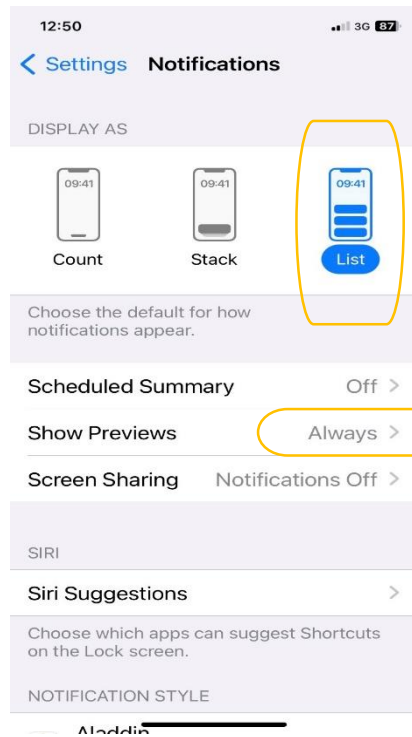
12:50
3G 87

< Settings Notifications

DISPLAY AS

09:41
Count

09:41
Stack

09:41
List

Choose the default for how notifications appear.

Scheduled Summary Off >

Show Previews Always >

Screen Sharing Notifications Off >

SIRI

Siri Suggestions >

Choose which apps can suggest Shortcuts on the Lock screen.

NOTIFICATION STYLE

Aladdin